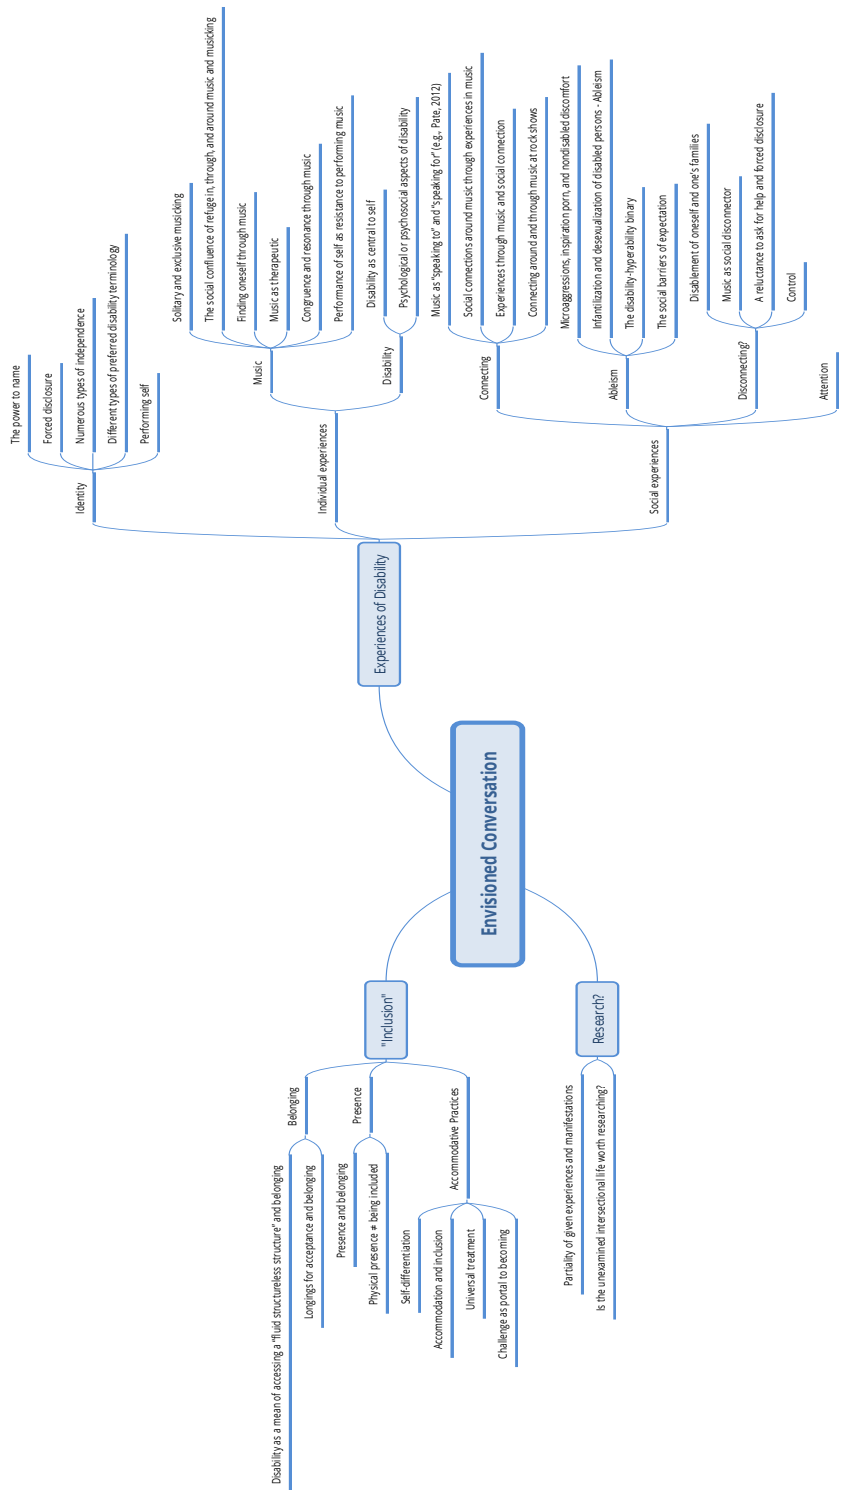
Envisioned Conversation

Experiences of Disability

Identity
The power to name
Forced disclosure
Numerous types of independence
Different types of preferred disability terminology
Performing self

Individual experiences

Music
Solitary and exclusive musicking
The social confluence of refuge in, through, and around music and musicking
Finding oneself through music
Music as therapeutic
Congruence and resonance through music
Performance of self as resistance to performing music

Disability
Disability as central to self
Psychological or psychosocial aspects of disability

Social experiences

Connecting
Music as "speaking to" and "speaking for" (e.g., Pate, 2012)
Social connections around music through experiences in music
Experiences through music and social connection
Connecting around and through music at rock shows

Ableism
Microaggressions, inspiration porn, and nondisabled discomfort
Infantilization and desexualization of disabled persons - Ableism
The disability-hyperability binary
The social barriers of expectation

Disconnecting?
Disablement of oneself and one's families
Music as social disconnector
A reluctance to ask for help and forced disclosure
Control

Attention

"Inclusion"

Belonging
Disability as a mean of accessing a "fluid structureless structure" and belonging
Longings for acceptance and belonging

Presence
Presence and belonging
Physical presence ≠ being included

Accommodative Practices
Self-differentiation
Accommodation and inclusion
Universal treatment
Challenge as portal to becoming

Research?
Partiality of given experiences and manifestations
Is the unexamined intersectional life worth researching?